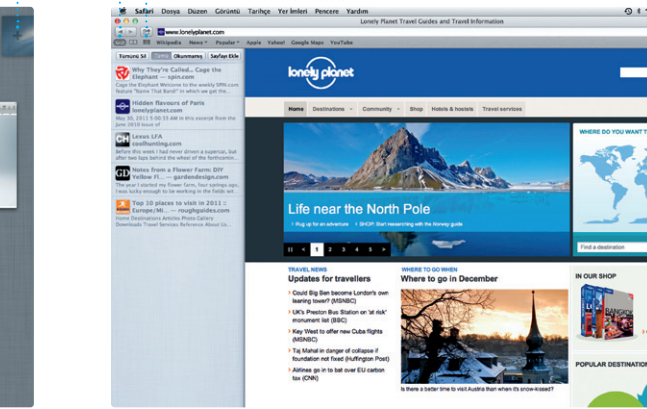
Safari Dosya Düzen Görüntü Tarihçe Yer İmleri Pencere Yardım

Lonely Planet Travel Guides and Travel Information

www.lonelyplanet.com

Wikipedia News Popüler Apple Yahoo! Google Maps YouTube

Tümünü Sil Tümü Okunmamış Sayfayı Ekle

Why They're Called... Cage the Elephant — spin.com
Cage the Elephant Welcome to the weekly SPIN.com feature "Name That Band!" in which we get the...

Hidden flavours of Paris
lonelyplanet.com

Lexus LFA
coolhunting.com
Before this week I had never driven a supercar, but after two laps behind the wheel of the forthcomin...

Notes from a Flower Farm: DIY Yellow Fl... — gardendesign.com
The year I started my flower farm, four springs ago, I was lucky enough to be given the gift of...

Top 10 places to visit in 2011 : Europe/M... — roughguides.com
Home Destinations Articles Phrase Books Downloads Travel Services Reference About Us...

lonely planet

Home Destinations Community Shop Hotels & hostels Travel services

Life near the North Pole

Visit for an adventure SHOP: Start researching with the Norway guide

1 2 3 4 5

WHERE DO YOU WANT T

Find a destination

TRAVEL NEWS
Updates for travellers

Could Big Ben become London's own leaning tower? (MSNBC)
UK's Preston Bus Station on 'at risk' monument list (BBC)
Key West to offer new Cuba flights (MSNBC)
Taj Mahal in danger of collapse if foundation not fixed (Huffington Post)
Airlines go to bat over EU carbon tax (CNN)

WHERE TO GO IN DECEMBER
Where to go in December

Is there a better time to visit Austria than when it's snow-kissed?

IN OUR SHOP

POPULAR DESTINATION